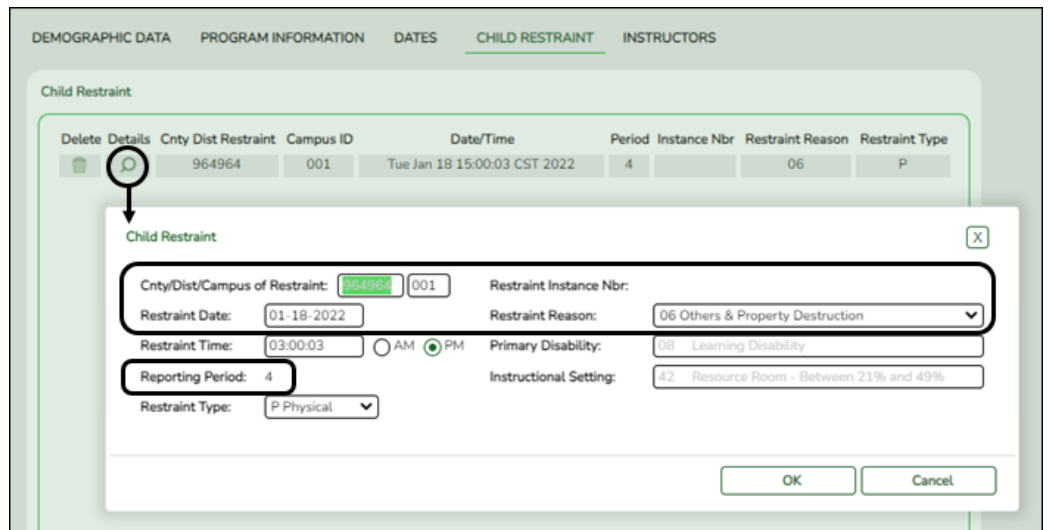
DEMOGRAPHIC DATA PROGRAM INFORMATION DATES CHILD RESTRAINT INSTRUCTORS

Child Restraint

| Delete | Details | Cnty Dist Restraint | Campus ID | Date/Time | Period | Instance Nbr | Restraint Reason | Restraint Type |
|---|---|---|---|---|---|---|---|---|
| | | 964964 | 001 | Tue Jan 18 15:00:03 CST 2022 | 4 | | 06 | P |

Child Restraint

X

Cnty/Dist/Campus of Restraint: 964964 001

Restraint Instance Nbr:

Restraint Date: 01-18-2022

Restraint Reason: 06 Others & Property Destruction

Restraint Time: 03:00:03 AM PM

Primary Disability: 08 Learning Disability

Reporting Period: 4

Instructional Setting: 42 Resource Room - Between 21% and 49%

Restraint Type: P Physical

OK Cancel